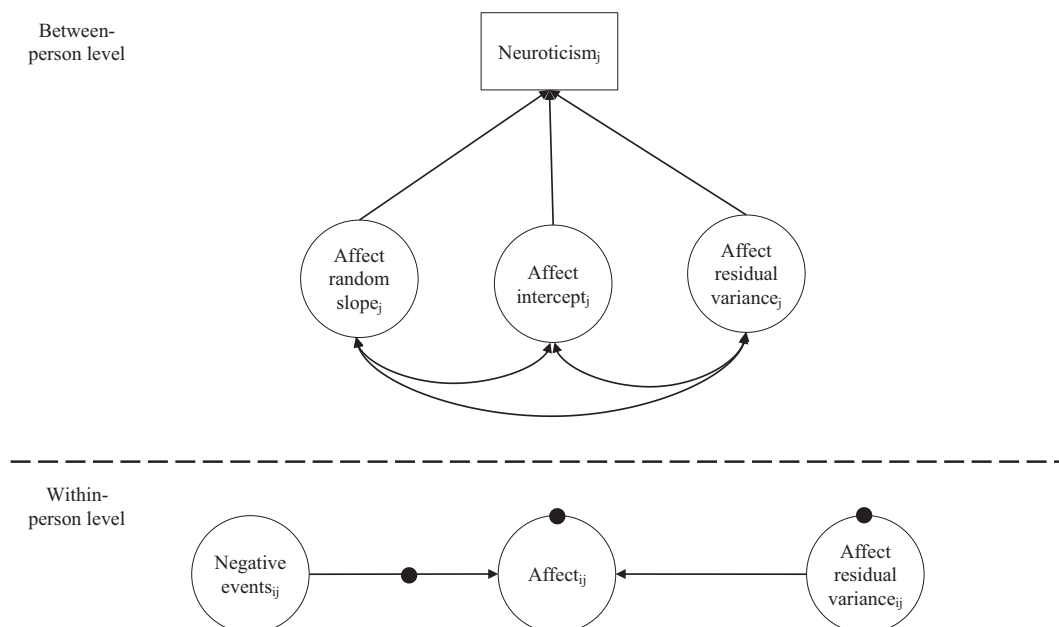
Between-person level

Neuroticism$_j$

Affect random slope$_j$

Affect intercept$_j$

Affect residual variance$_j$

Within-person level

Negative events$_{ij}$

Affect$_{ij}$

Affect residual variance$_{ij}$